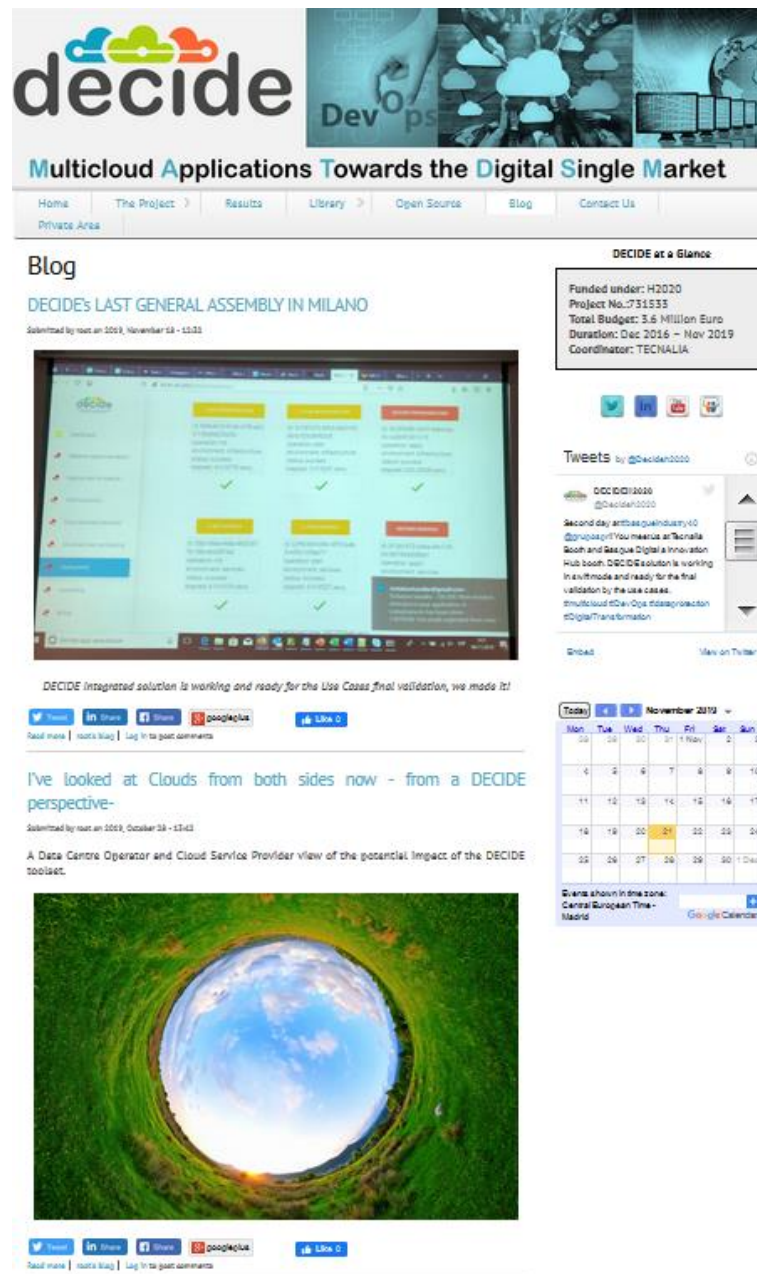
decide

DevOps

Multicloud Applications Towards the Digital Single Market

Home | The Project | Results | Library | Open Source | Blog | Contact Us
Private Area

Blog

DECIDE's LAST GENERAL ASSEMBLY IN MILANO

Submitted by root on 2019, November 18 - 15:33

DECIDE Integrated solution is working and ready for the Use Cases final validation, we made it!

Tweet | in Share | Share | googleplus | Like 0
Read more | root's blog | Log in to post comments

I've looked at Clouds from both sides now - from a DECIDE perspective-

Submitted by root on 2019, October 28 - 13:43

A Data Centre Operator and Cloud Service Provider view of the potential impact of the DECIDE toolset.

Tweet | in Share | Share | googleplus | Like 0
Read more | root's blog | Log in to post comments

DECIDE at a Glance

Funded under: H2020
Project No.:731533
Total Budget: 3.6 Million Euro
Duration: Dec 2016 – Nov 2019
Coordinator: TECNALIA

Tweets by @Decideh2020

DECIDEH2020
@Decideh2020
Second day at #basqueindustry40 @grupospri! You meet us at Tecnalia Booth and Basque Digital Innovation Hub booth. DECIDE solution is working in swift mode and ready for the final validation by the use cases. #multicloud #DevOps #dataprotection #DigitalTransformation

Embed | View on Twitter

Today | November 2019

| Mon | Tue | Wed | Thu | Fri | Sat | Sun |
|---|---|---|---|---|---|---|
| 28 | 29 | 30 | 31 | 1 Nov | 2 | 3 |
| 4 | 5 | 6 | 7 | 8 | 9 | 10 |
| 11 | 12 | 13 | 14 | 15 | 16 | 17 |
| 18 | 19 | 20 | 21 | 22 | 23 | 24 |
| 25 | 26 | 27 | 28 | 29 | 30 | 1 Dec |

Events shown in time zone: Central European Time - Madrid
Google Calendar